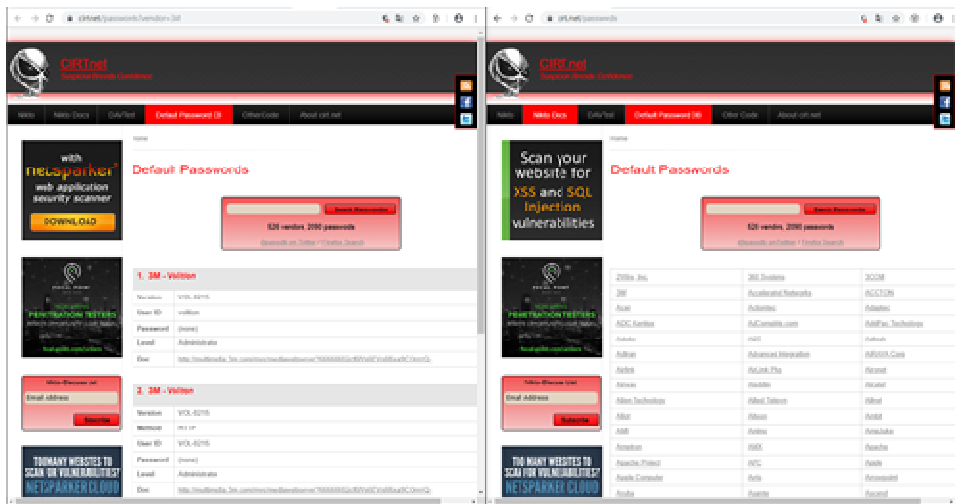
cirt.net/passwords?vendor=3M

CIRT.net
Suspicion Breeds Confidence

Nikto | Nikto Docs | GAVTest | Default Password DB | Other Code | About cirt.net

Home

with netsparker web application security scanner DOWNLOAD

Default Passwords

Search Passwords

526 vendors, 2090 passwords

PENETRATION TESTERS

1. 3M - Volition

| Version | VOL-0215 |
|---|---|
| User ID | volition |
| Password | (none) |
| Level | Administrator |
| Doc | http://multimedia.3m.com/mws/mediawebserver?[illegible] |

Nikto-Discuss List
Email address
Subscribe

2. 3M - Volition

| Version | VOL-0215 |
|---|---|
| Method | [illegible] |
| User ID | VOL-0215 |
| Password | (none) |
| Level | Administrator |
| Doc | http://multimedia.3m.com/mws/mediawebserver?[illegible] |

TOO MANY WEBSITES TO SCAN FOR VULNERABILITIES? NETSPARKER CLOUD

cirt.net/passwords

CIRT.net
Suspicion Breeds Confidence

Nikto | Nikto Docs | GAVTest | Default Password DB | Other Code | About cirt.net

Home

Scan your website for XSS and SQL Injection vulnerabilities

Default Passwords

Search Passwords

526 vendors, 2090 passwords

| 2Wire, Inc. | 360 Systems | 3COM |
|---|---|---|
| 3M | Accelerated Networks | ACCTON |
| Acer | Actiontec | Adaptec |
| ADC Kentrox | AdComplete.com | AddPac Technology |
| Adtran | AIM | Advantek |
| Adtran | Advanced Integration | AIRAYA Corp |
| Airlink | AirLink Plus | Alcatel |
| Aironet | Aladdin | Alcatel |
| Allen Technology | Allied Telesyn | Alteon |
| Alton | Alteon | Ambit |
| AMI | Amino | AmpJuke |
| Amptron | AMX | Apache |
| Apache Project | APC | Apple |
| Apple Computer | Arris | Arrowpoint |
| Aruba | Asante | Ascend |

Nikto-Discuss List
Email Address
Subscribe

TOO MANY WEBSITES TO SCAN FOR VULNERABILITIES? NETSPARKER CLOUD